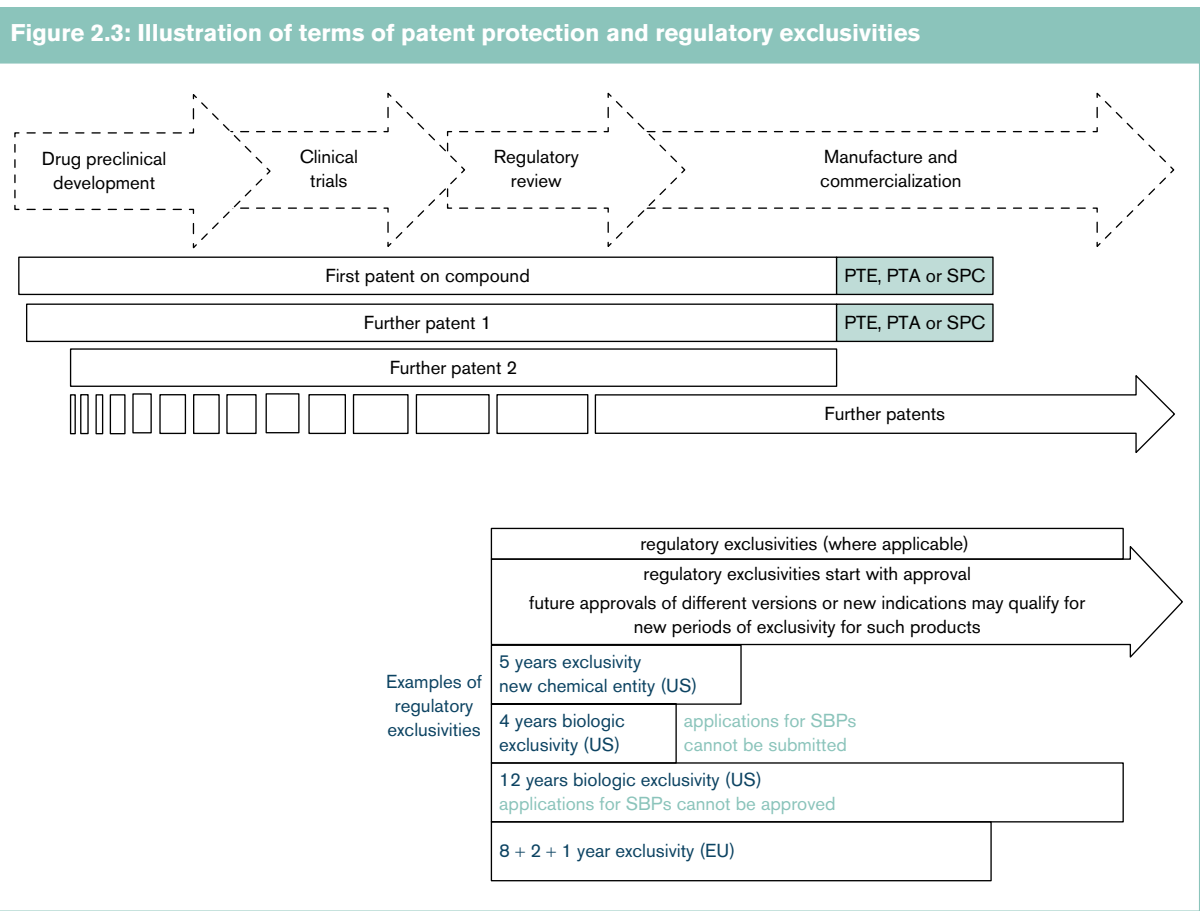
Figure 2.3: Illustration of terms of patent protection and regulatory exclusivities

Drug preclinical development

Clinical trials

Regulatory review

Manufacture and commercialization

First patent on compound

PTE, PTA or SPC

Further patent 1

PTE, PTA or SPC

Further patent 2

Further patents

regulatory exclusivities (where applicable)

regulatory exclusivities start with approval

future approvals of different versions or new indications may qualify for new periods of exclusivity for such products

Examples of regulatory exclusivities

5 years exclusivity new chemical entity (US)

4 years biologic exclusivity (US)

applications for SBPs cannot be submitted

12 years biologic exclusivity (US)
applications for SBPs cannot be approved

8 + 2 + 1 year exclusivity (EU)